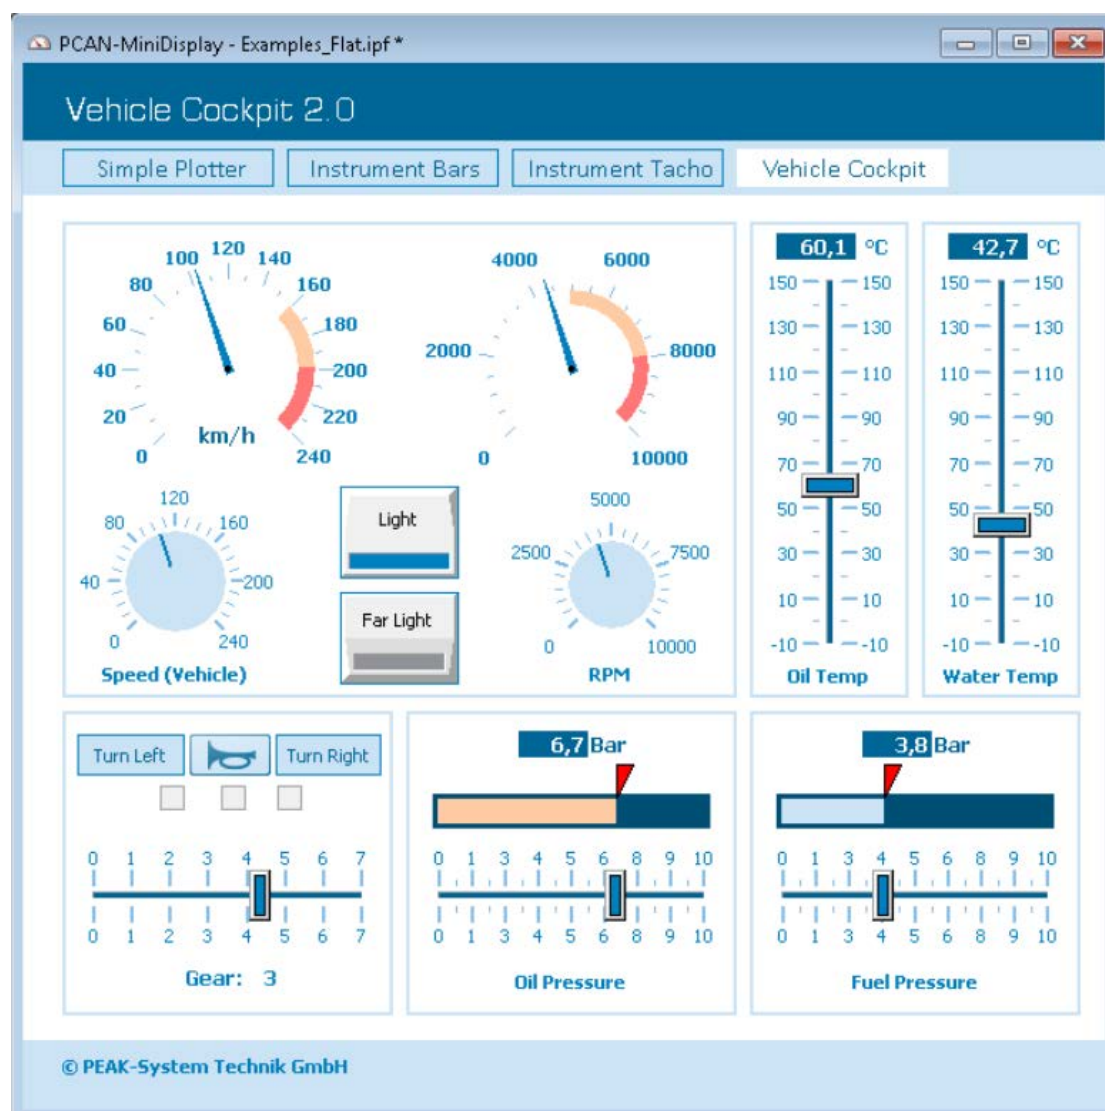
PCAN-MiniDisplay - Examples_Flat.ipf *

Vehicle Cockpit 2.0

Simple Plotter | Instrument Bars | Instrument Tacho | Vehicle Cockpit

0 20 40 60 80 100 120 140 160 180 200 220 240
km/h

0 2000 4000 6000 8000 10000

60,1 °C
150 130 110 90 70 50 30 10 -10
150 130 110 90 70 50 30 10 -10
Oil Temp

42,7 °C
150 130 110 90 70 50 30 10 -10
150 130 110 90 70 50 30 10 -10
Water Temp

0 40 80 120 160 200 240
Speed (Vehicle)

Light

Far Light

0 2500 5000 7500 10000
RPM

Turn Left
Turn Right

0 1 2 3 4 5 6 7
0 1 2 3 4 5 6 7
Gear: 3

6,7 Bar
0 1 3 4 5 6 8 9 10
0 1 3 4 5 6 8 9 10
Oil Pressure

3,8 Bar
0 1 3 4 5 6 8 9 10
0 1 3 4 5 6 8 9 10
Fuel Pressure

© PEAK-System Technik GmbH